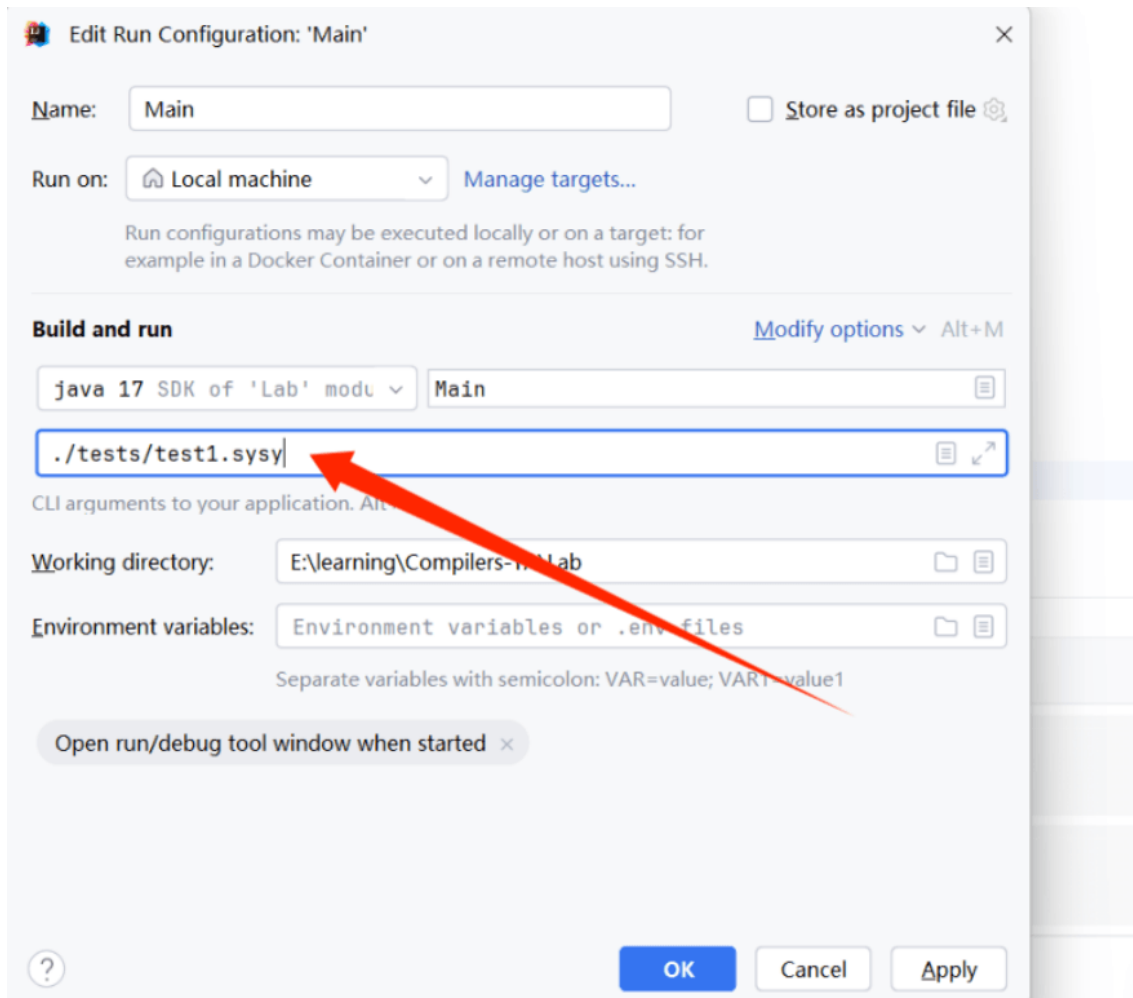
Edit Run Configuration: 'Main'

Name: Main

Store as project file

Run on: Local machine

Manage targets...

Run configurations may be executed locally or on a target: for example in a Docker Container or on a remote host using SSH.

Build and run

Modify options Alt+M

java 17 SDK of 'Lab' modu

Main

./tests/test1.sysy

CLI arguments to your application. Alt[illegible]

Working directory: E:\learning\Compilers-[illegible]Lab

Environment variables: Environment variables or .en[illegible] files

Separate variables with semicolon: VAR=value; VAR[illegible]value1

Open run/debug tool window when started ×

?

OK

Cancel

Apply